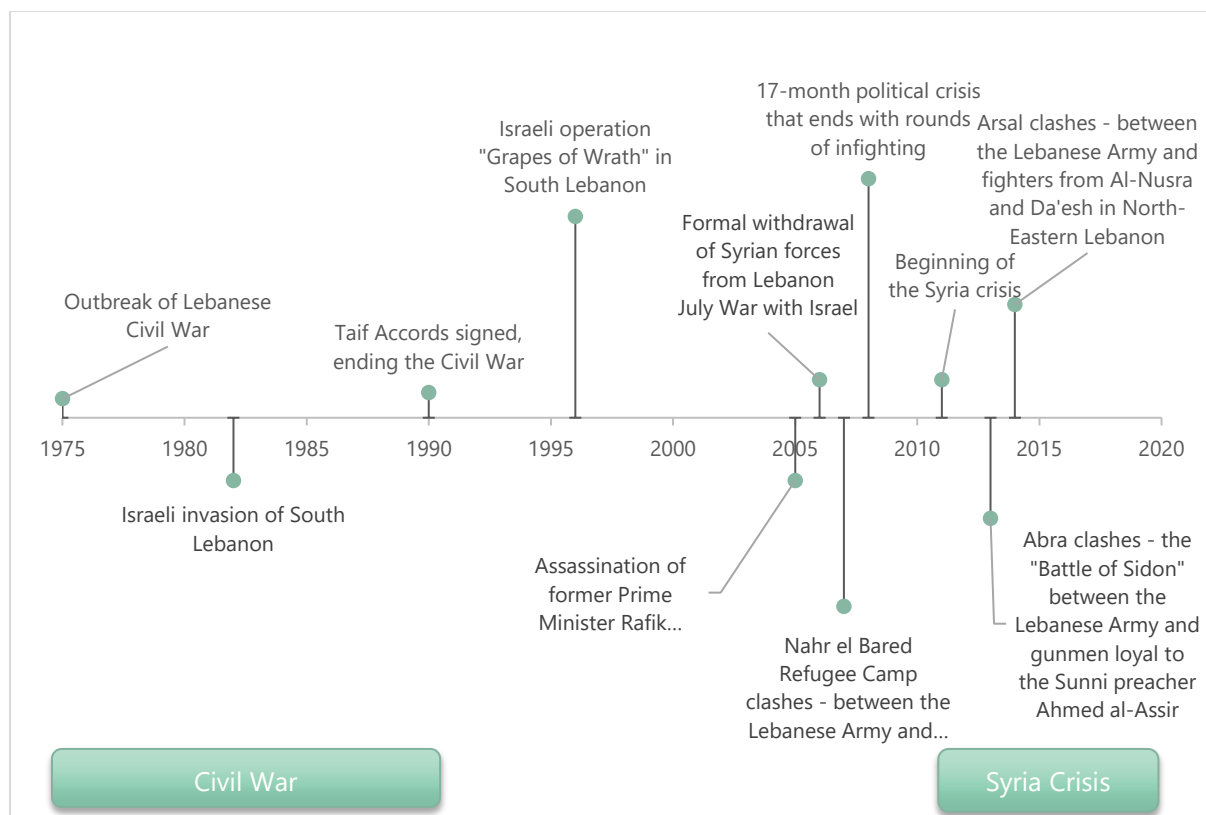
17-month political crisis that ends with rounds of infighting

Arsal clashes - between the Lebanese Army and fighters from Al-Nusra and Da'esh in North-Eastern Lebanon

Israeli operation "Grapes of Wrath" in South Lebanon

Formal withdrawal of Syrian forces from Lebanon
July War with Israel

Beginning of the Syria crisis

Outbreak of Lebanese Civil War

Taif Accords signed, ending the Civil War

1975 1980 1985 1990 1995 2000 2005 2010 2015 2020

Israeli invasion of South Lebanon

Assassination of former Prime Minister Rafik...

Nahr el Bared Refugee Camp clashes - between the Lebanese Army and...

Abra clashes - the "Battle of Sidon" between the Lebanese Army and gunmen loyal to the Sunni preacher Ahmed al-Assir

Civil War

Syria Crisis